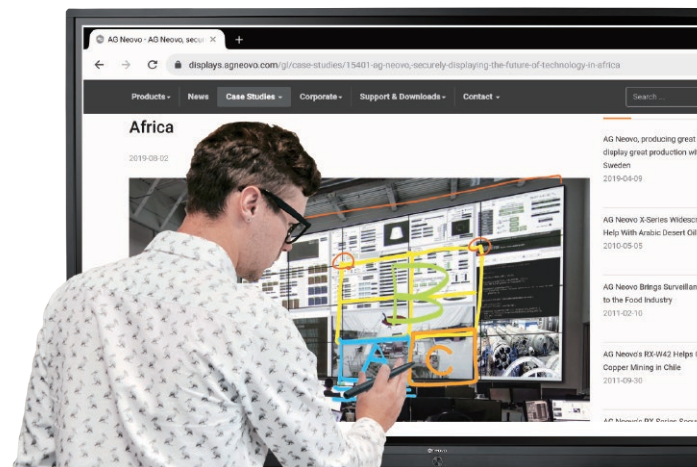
AG Neovo - AG Neovo, secu ×
+
displays.agneovo.com/gl/case-studies/15401-ag-neovo,-securely-displaying-the-future-of-technology-in-africa

Products ▾ News Case Studies ▾ Corporate ▾ Support & Downloads ▾ Contact ▾ Search ...

Africa

2019-08-02

AG Neovo, producing great display great production wi Sweden
2019-04-09

AG Neovo X-Series Widesc Help With Arabic Desert Oil
2010-05-05

AG Neovo Brings Surveillan to the Food Industry
2011-02-10

AG Neovo's RX-W42 Helps Copper Mining in Chile
2011-09-30

AG Neovo's RX Series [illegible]

A
B
C